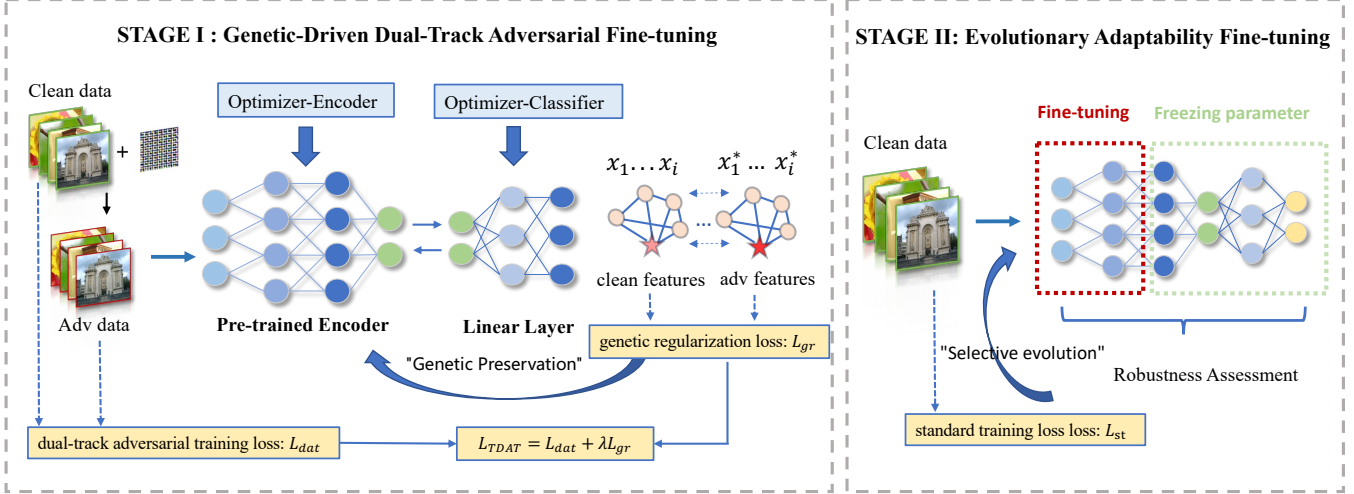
STAGE I : Genetic-Driven Dual-Track Adversarial Fine-tuning

Clean data

+

Adv data

Optimizer-Encoder

Optimizer-Classifier

Pre-trained Encoder

Linear Layer

$x_1 \ldots x_i$

$x_1^* \ldots x_i^*$

...

clean features

adv features

genetic regularization loss: $L_{gr}$

"Genetic Preservation"

dual-track adversarial training loss: $L_{dat}$

$L_{TDAT} = L_{dat} + \lambda L_{gr}$

STAGE II: Evolutionary Adaptability Fine-tuning

Clean data

Fine-tuning

Freezing parameter

"Selective evolution"

Robustness Assessment

standard training loss loss: $L_{\mathrm{st}}$